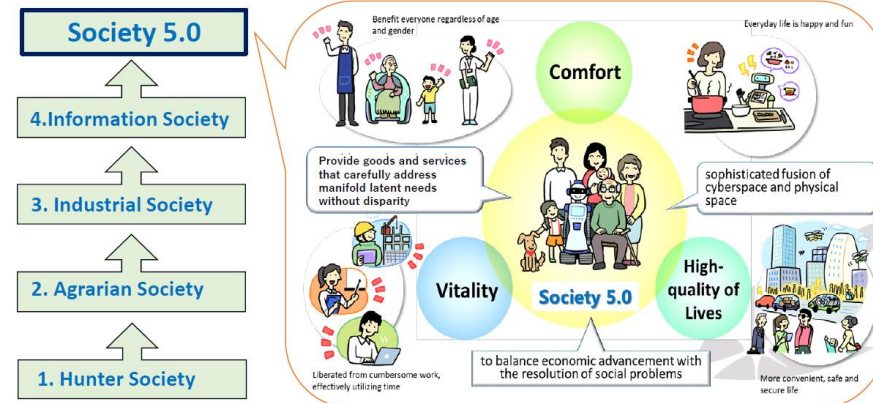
Society 5.0

4.Information Society

3. Industrial Society

2. Agrarian Society

1. Hunter Society

Benefit everyone regardless of age and gender

Comfort

Everyday life is happy and fun

Provide goods and services that carefully address manifold latent needs without disparity

sophisticated fusion of cyberspace and physical space

Vitality

Society 5.0

High-quality of Lives

Liberated from cumbersome work, effectively utilizing time

to balance economic advancement with the resolution of social problems

More convenient, safe and secure life